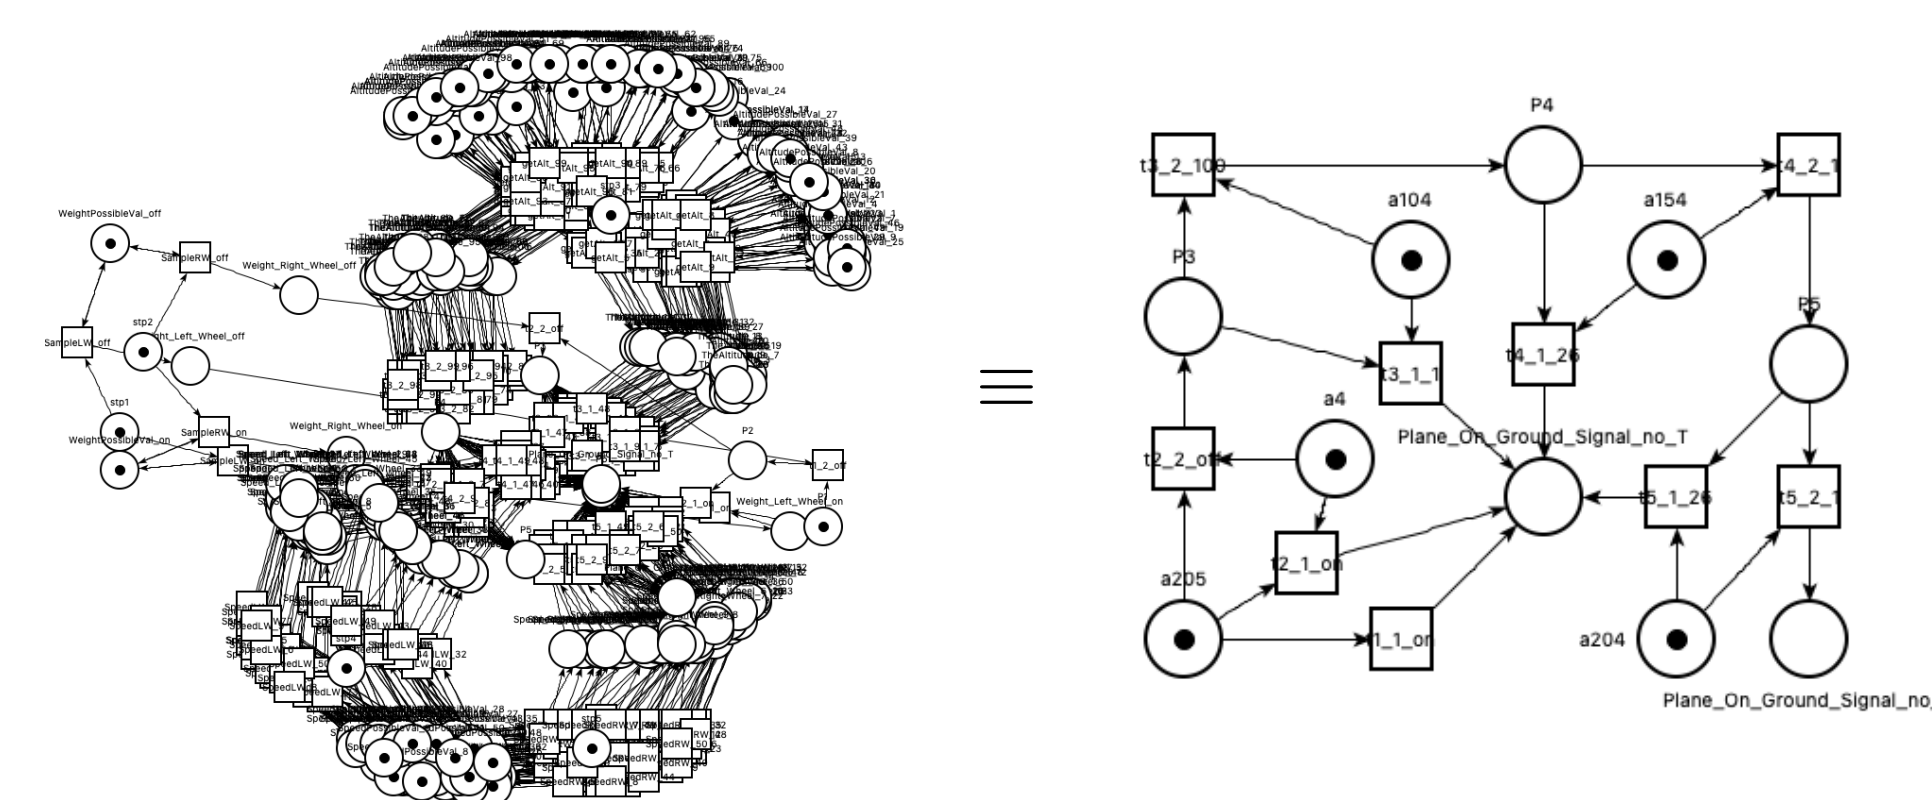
WeightPossibleVal_off
SampleRW_off
Weight_Right_Wheel_off
SampleLW_off
stp2
ght_Left_Wheel_off
stp1
WeightPossibleVal_on
SampleRW_on
Weight_Right_Wheel_on
t2_2_off
P3
P2
t1_2_off
P1
Weight_Left_Wheel_on
P5
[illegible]

$\equiv$

P4
t3_2_100
a104
a154
t4_2_1
P3
P5
t3_1_1
t4_1_26
a4
Plane_On_Ground_Signal_no_T
t2_2_off
t2_1_on
t5_1_26
t5_2_1
a205
t1_1_on
a204
Plane_On_Ground_Signal_no